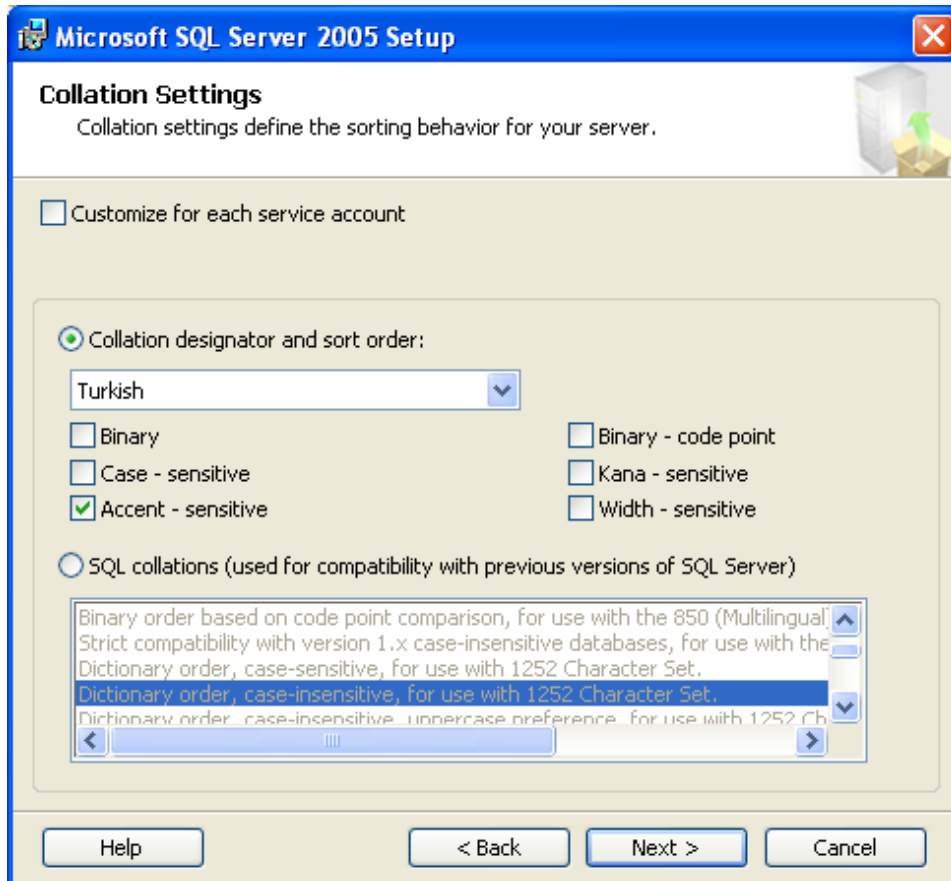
Microsoft SQL Server 2005 Setup

Collation Settings
Collation settings define the sorting behavior for your server.

Customize for each service account

Collation designator and sort order:

Turkish

Binary
Case - sensitive
Accent - sensitive
Binary - code point
Kana - sensitive
Width - sensitive

SQL collations (used for compatibility with previous versions of SQL Server)

Binary order based on code point comparison, for use with the 850 (Multilingual
Strict compatibility with version 1.x case-insensitive databases, for use with the
Dictionary order, case-sensitive, for use with 1252 Character Set.
Dictionary order, case-insensitive, for use with 1252 Character Set.
Dictionary order, case-insensitive, uppercase preference, for use with 1252 Ch

Help
< Back
Next >
Cancel